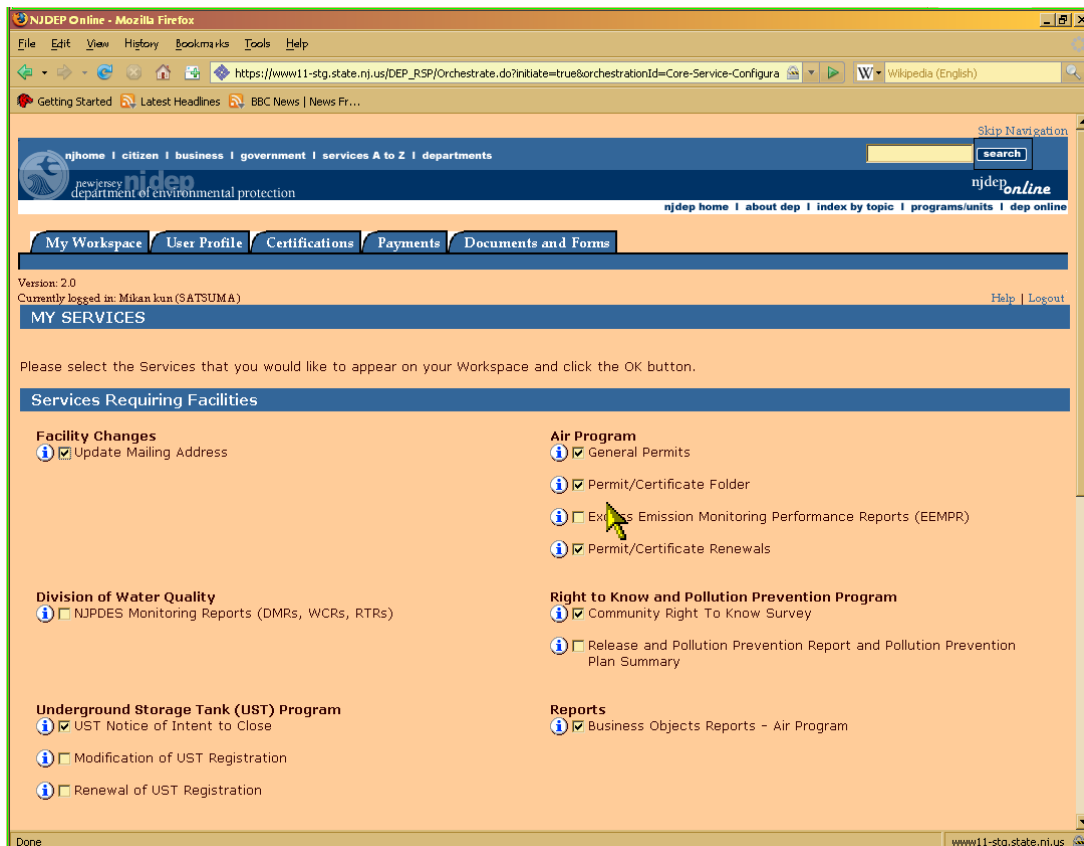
NJDEP Online - Mozilla Firefox

File Edit View History Bookmarks Tools Help

https://www11-stg.state.nj.us/DEP_RSP/Orchestrate.do?initiate=true&orchestrationId=Core-Service-Configura

Wikipedia (English)

Getting Started Latest Headlines BBC News | News Fr...

Skip Navigation

njhome | citizen | business | government | services A to Z | departments

search

new jersey njdep department of environmental protection

njdep online

njdep home | about dep | index by topic | programs/units | dep online

My Workspace User Profile Certifications Payments Documents and Forms

Version: 2.0
Currently logged in: Mikan kun (SATSUMA)

Help | Logout

MY SERVICES

Please select the Services that you would like to appear on your Workspace and click the OK button.

Services Requiring Facilities

Facility Changes
Update Mailing Address

Division of Water Quality
NJPDES Monitoring Reports (DMRs, WCRs, RTRs)

Underground Storage Tank (UST) Program
UST Notice of Intent to Close
Modification of UST Registration
Renewal of UST Registration

Air Program
General Permits
Permit/Certificate Folder
Ex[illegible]s Emission Monitoring Performance Reports (EEMPR)
Permit/Certificate Renewals

Right to Know and Pollution Prevention Program
Community Right To Know Survey
Release and Pollution Prevention Report and Pollution Prevention Plan Summary

Reports
Business Objects Reports - Air Program

Done

www11-stg.state.nj.us